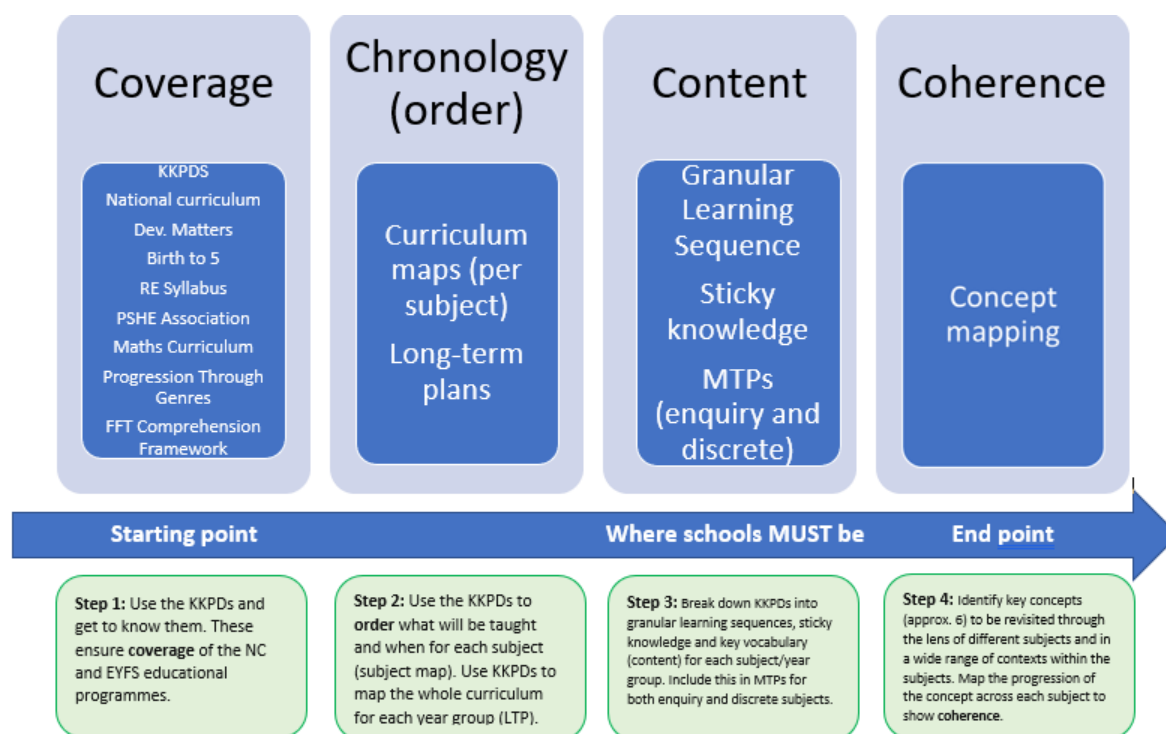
Coverage

KKPDS
National curriculum
Dev. Matters
Birth to 5
RE Syllabus
PSHE Association
Maths Curriculum
Progression Through Genres
FFT Comprehension Framework

Chronology (order)

Curriculum maps (per subject)
Long-term plans

Content

Granular Learning Sequence
Sticky knowledge
MTPs (enquiry and discrete)

Coherence

Concept mapping

Starting point

Where schools MUST be

End point

**Step 1:** Use the KKPDs and get to know them. These ensure **coverage** of the NC and EYFS educational programmes.

**Step 2:** Use the KKPDs to **order** what will be taught and when for each subject (subject map). Use KKPDs to map the whole curriculum for each year group (LTP).

**Step 3:** Break down KKPDs into granular learning sequences, sticky knowledge and key vocabulary (content) for each subject/year group. Include this in MTPs for both enquiry and discrete subjects.

**Step 4:** Identify key concepts (approx. 6) to be revisited through the lens of different subjects and in a wide range of contexts within the subjects. Map the progression of the concept across each subject to show **coherence**.